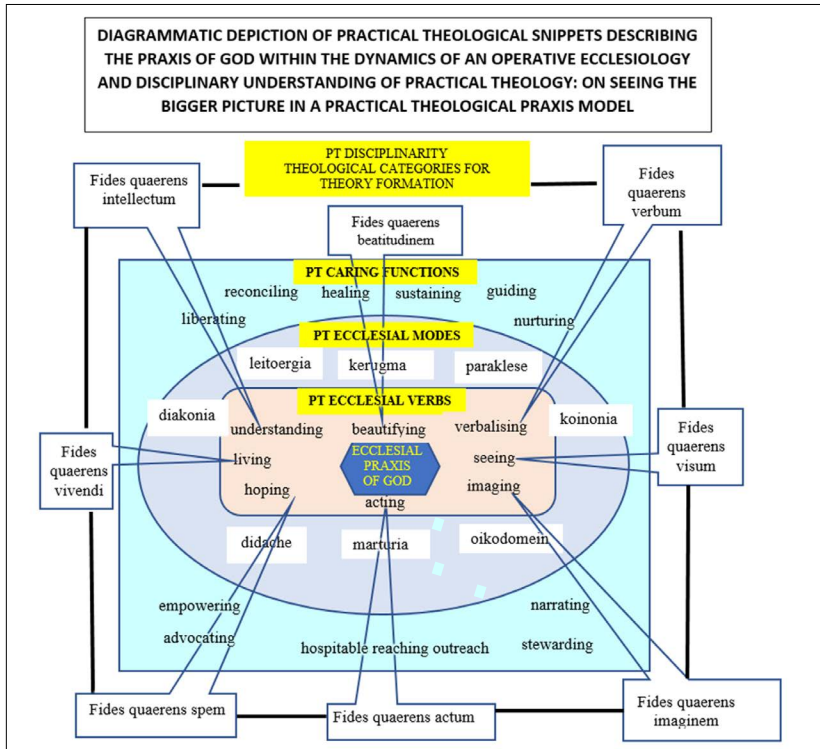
DIAGRAMMATIC DEPICTION OF PRACTICAL THEOLOGICAL SNIPPETS DESCRIBING THE PRAXIS OF GOD WITHIN THE DYNAMICS OF AN OPERATIVE ECCLESIOLOGY AND DISCIPLINARY UNDERSTANDING OF PRACTICAL THEOLOGY: ON SEEING THE BIGGER PICTURE IN A PRACTICAL THEOLOGICAL PRAXIS MODEL

PT DISCIPLINARITY
THEOLOGICAL CATEGORIES FOR THEORY FORMATION

Fides quaerens intellectum

Fides quaerens verbum

Fides quaerens beatitudinem

PT CARING FUNCTIONS

reconciling healing sustaining guiding

liberating nurturing

PT ECCLESIAL MODES

leitoergia kerugma paraklese

PT ECCLESIAL VERBS

diakonia koinonia

understanding beautifying verbalising

Fides quaerens vivendi

living

ECCLESIAL PRAXIS OF GOD

seeing

Fides quaerens visum

hoping imaging

acting

didache marturia oikodomein

empowering narrating

advocating

hospitable reaching outreach stewarding

Fides quaerens spem

Fides quaerens actum

Fides quaerens imaginem